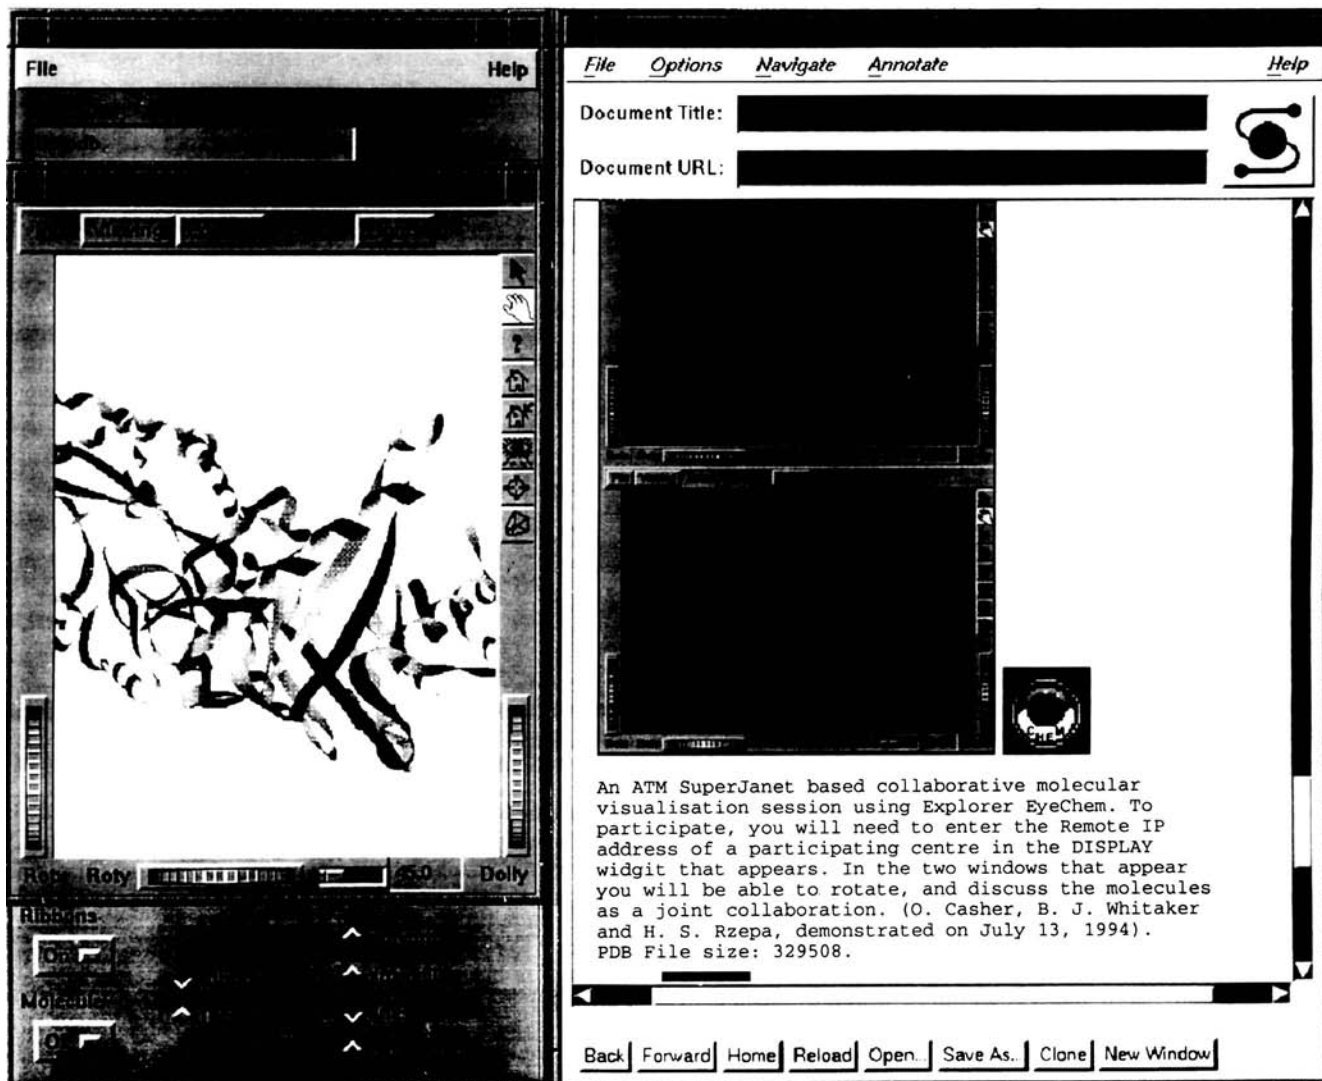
File Help

Rotx Roty 45.0 Dolly

Ribbons

On

Molecules

On

File Options Navigate Annotate Help

Document Title:

Document URL:

An ATM SuperJanet based collaborative molecular visualisation session using Explorer EyeChem. To participate, you will need to enter the Remote IP address of a participating centre in the DISPLAY widgit that appears. In the two windows that appear you will be able to rotate, and discuss the molecules as a joint collaboration. (O. Casher, B. J. Whitaker and H. S. Rzepa, demonstrated on July 13, 1994). PDB File size: 329508.

Back Forward Home Reload Open... Save As... Clone New Window